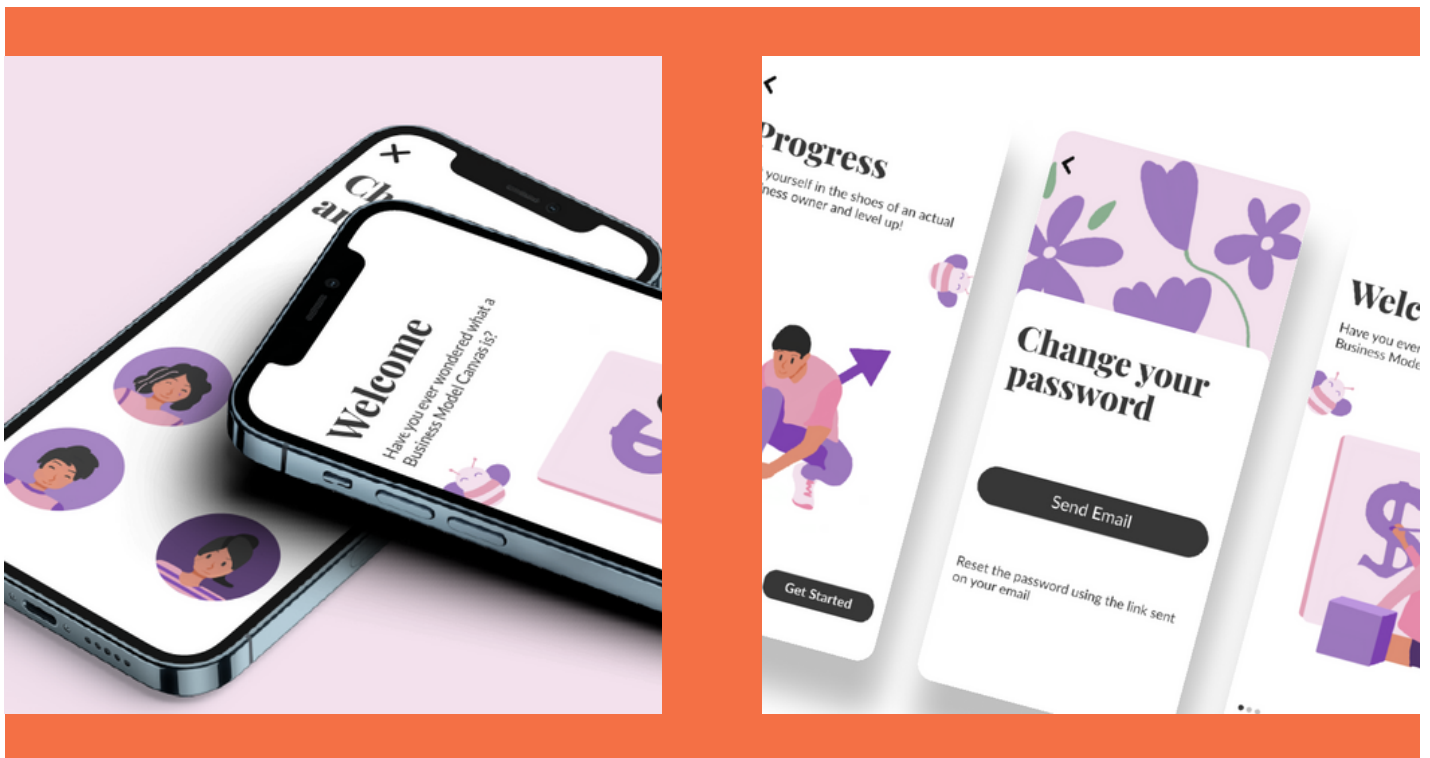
X
Ch
an

Welcome
Have you ever wondered what a Business Model Canvas is?

<
Progress
yourself in the shoes of an actual ness owner and level up!

Get Started

<
Change your password

Send Email

Reset the password using the link sent on your email

Welc
Have you ever
Business Mode